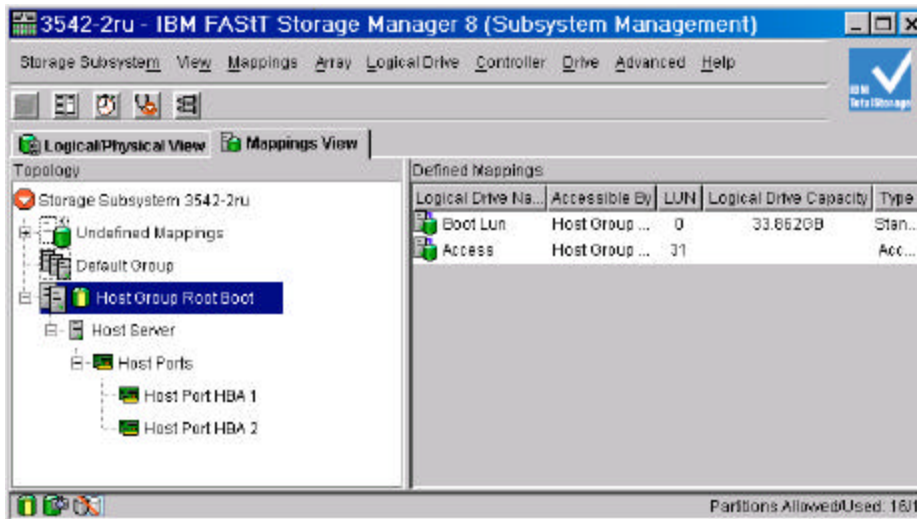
3542-2ru - IBM FAStT Storage Manager 8 (Subsystem Management)

Storage Subsystem View Mappings Array Logical Drive Controller Drive Advanced Help

IBM TotalStorage

Logical/Physical View Mappings View

Topology

Storage Subsystem 3542-2ru
Undefined Mappings
Default Group
Host Group Root Boot
Host Server
Host Ports
Host Port HBA 1
Host Port HBA 2

Defined Mappings

| Logical Drive Na... | Accessible By | LUN | Logical Drive Capacity | Type |
|---|---|---|---|---|
| Boot Lun | Host Group ... | 0 | 33.862GB | Stan... |
| Access | Host Group ... | 31 | | Acc... |

Partitions Allowed/Used: 16/1